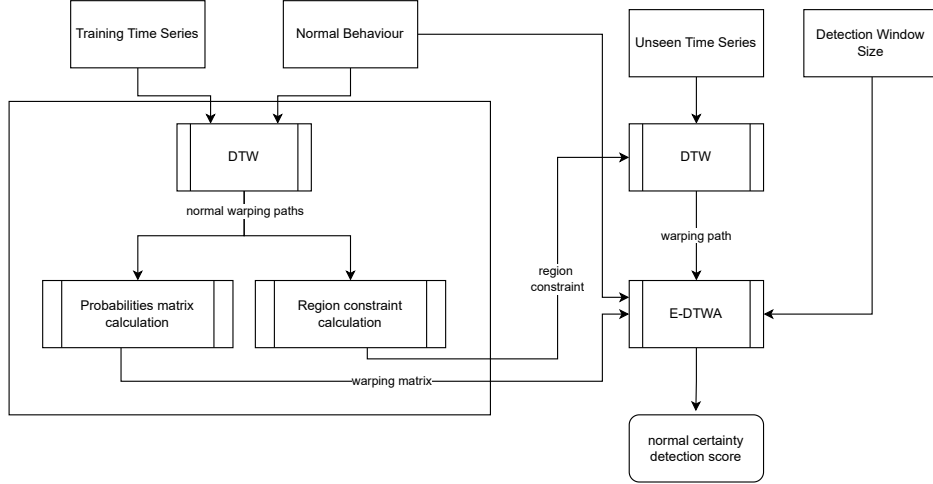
Training Time Series

Normal Behaviour

Unseen Time Series

Detection Window Size

DTW

normal warping paths

Probabilities matrix calculation

Region constraint calculation

region constraint

DTW

warping path

E-DTWA

warping matrix

normal certainty detection score